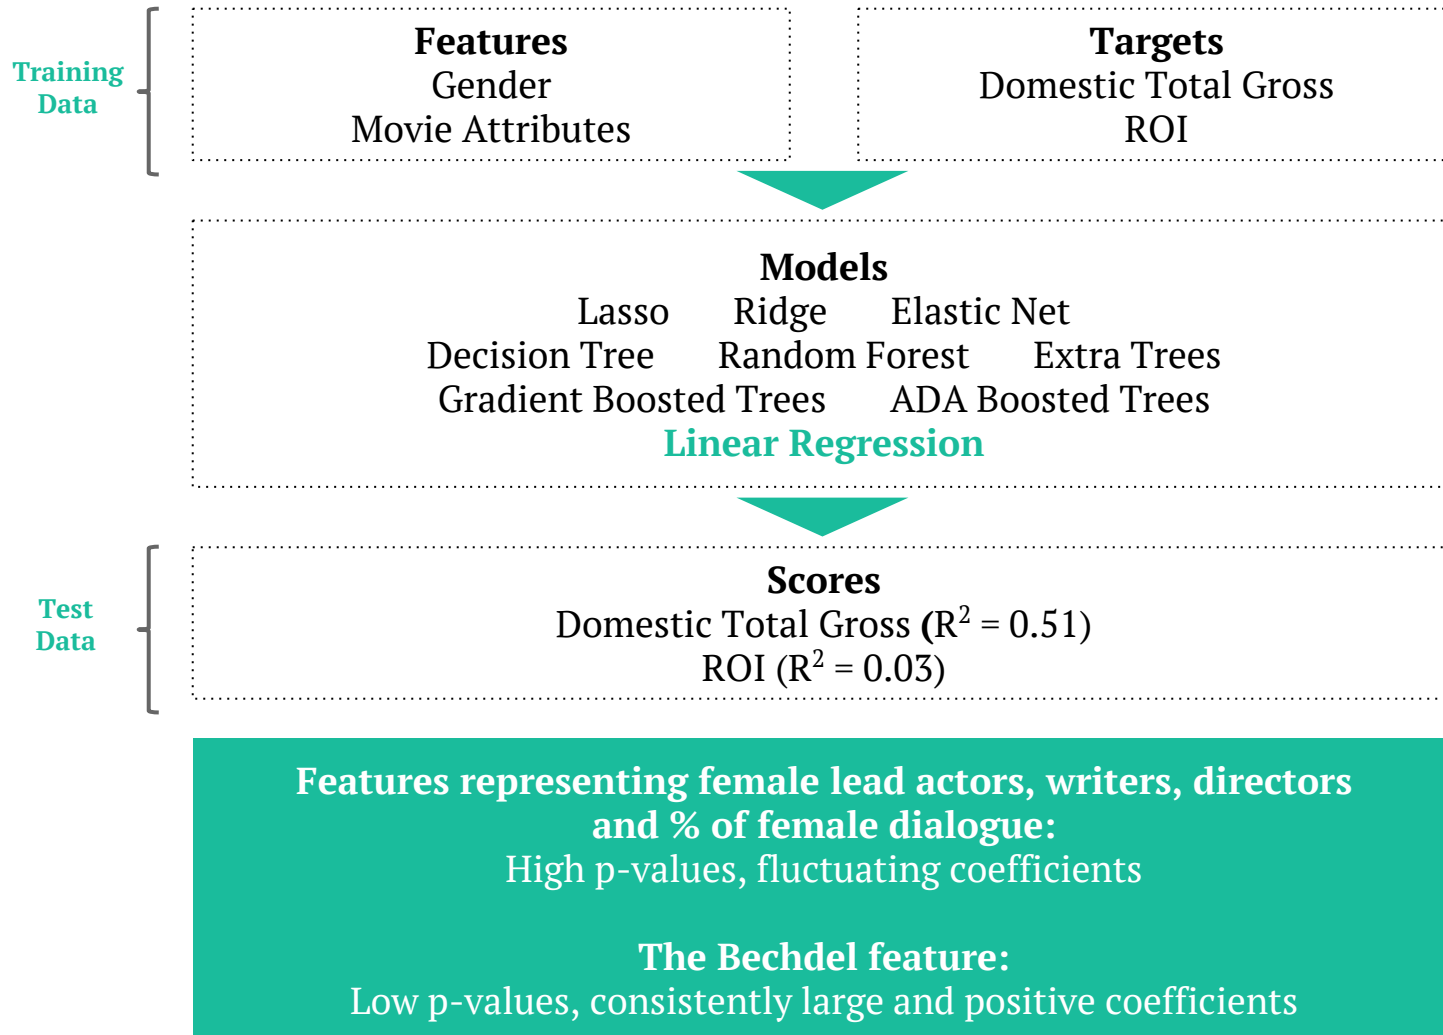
Training Data

Features
Gender
Movie Attributes

Targets
Domestic Total Gross
ROI

Models
Lasso Ridge Elastic Net
Decision Tree Random Forest Extra Trees
Gradient Boosted Trees ADA Boosted Trees
Linear Regression

Test Data

Scores
Domestic Total Gross ($R^2 = 0.51$)
ROI ($R^2 = 0.03$)

Features representing female lead actors, writers, directors and % of female dialogue:
High p-values, fluctuating coefficients

The Bechdel feature:
Low p-values, consistently large and positive coefficients